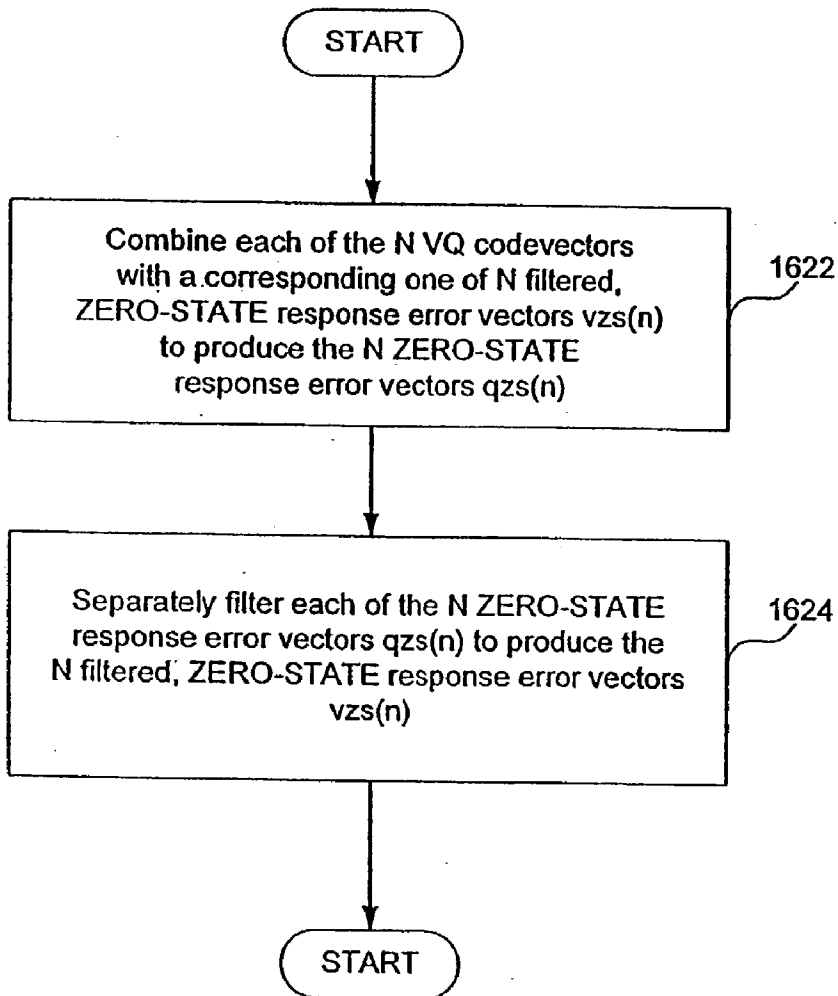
START

Combine each of the N VQ codevectors with a corresponding one of N filtered, ZERO-STATE response error vectors vzs(n) to produce the N ZERO-STATE response error vectors qzs(n)

1622

Separately filter each of the N ZERO-STATE response error vectors qzs(n) to produce the N filtered, ZERO-STATE response error vectors vzs(n)

1624

START